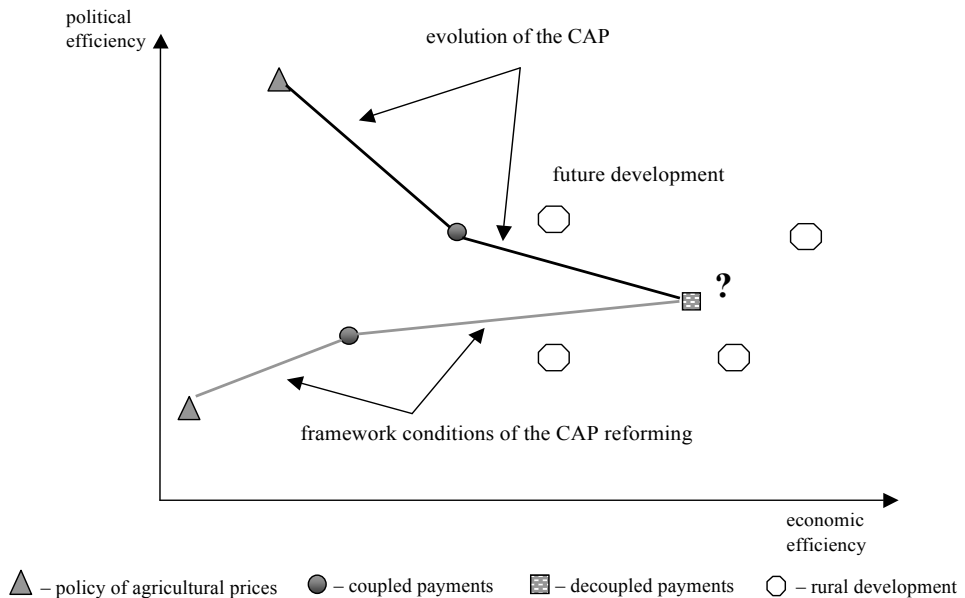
political efficiency

evolution of the CAP

future development

?

framework conditions of the CAP reforming

economic efficiency

– policy of agricultural prices – coupled payments – decoupled payments – rural development